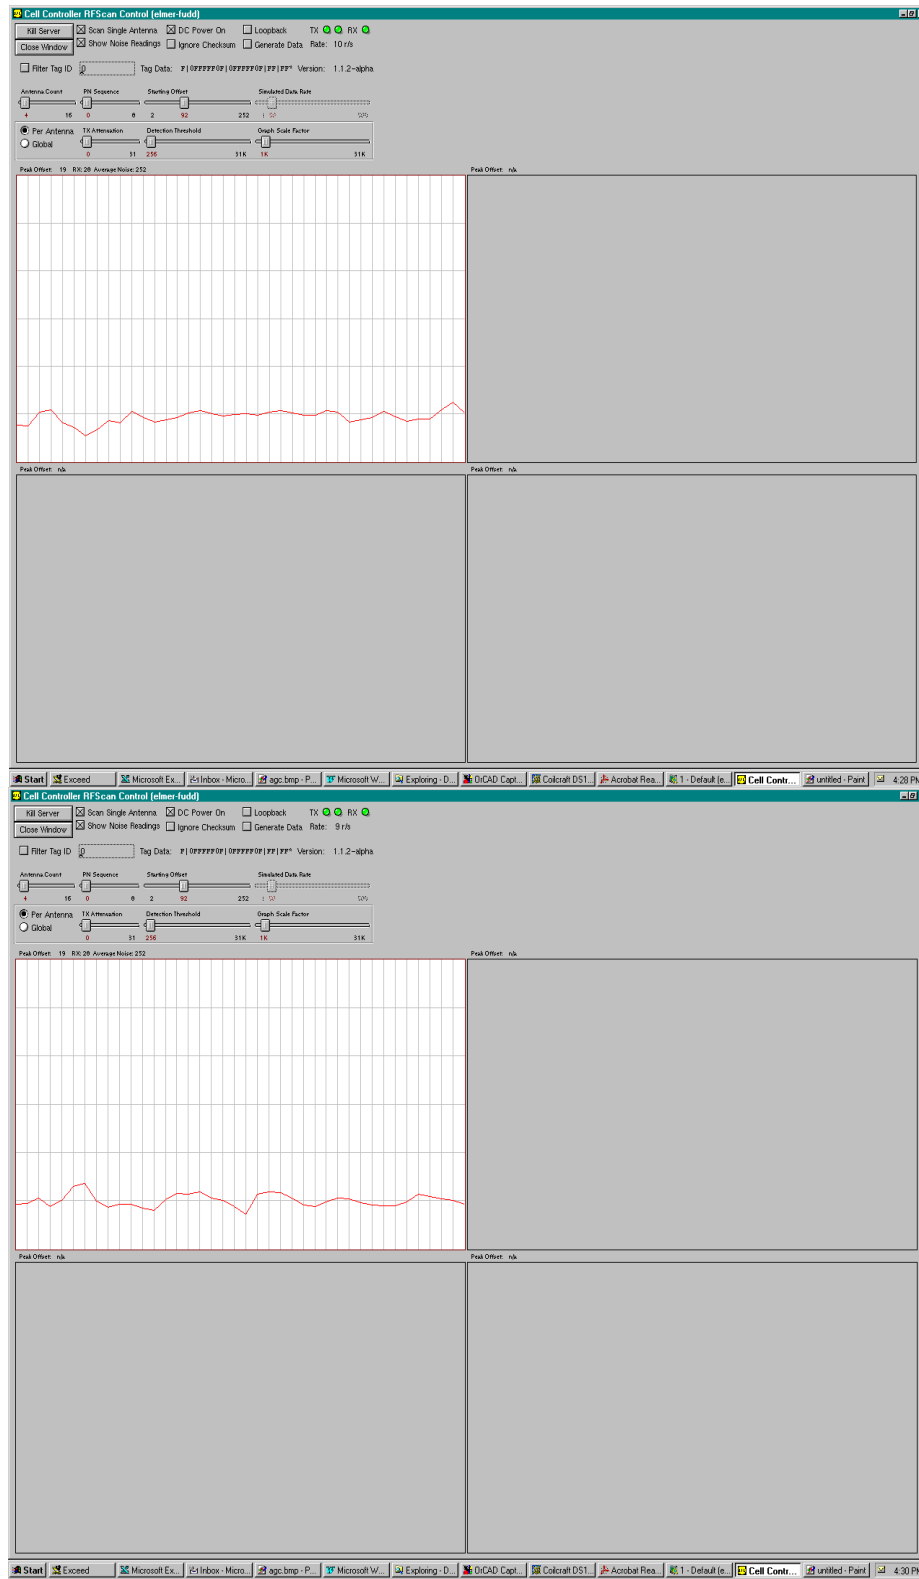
Cell Controller RFScan Control (elmer-fudd)

Kill Server
Close Window
Scan Single Antenna
Show Noise Readings
DC Power On
Ignore Checksum
Loopback
Generate Data
TX RX
Rate: 10 r/s

Filter Tag ID 0
Tag Data: F|0FFFFF0F|0FFFFF0F|FF|FF*
Version: 1.1.2-alpha

Antenna Count 1 16
PN Sequence 0 0 8
Starting Offset 2 92 252
Simulated Data Rate 1 10 500

Per Antenna
Global
TX Attenuation 0 31
Detection Threshold 256 31K
Graph Scale Factor 1K 31K

Peak Offset: 19 RX: 20 Average Noise: 252
Peak Offset: n/a
Peak Offset: n/a
Peak Offset: n/a

Start Exceed Microsoft Ex... Inbox - Micro... agc.bmp - P... Microsoft W... Exploring - D... OrCAD Capt... Coilcraft DS1... Acrobat Rea... 1 - Default (e... Cell Contr... untitled - Paint 4:29 PM

Cell Controller RFScan Control (elmer-fudd)

Kill Server
Close Window
Scan Single Antenna
Show Noise Readings
DC Power On
Ignore Checksum
Loopback
Generate Data
TX RX
Rate: 9 r/s

Filter Tag ID 0
Tag Data: F|0FFFFF0F|0FFFFF0F|FF|FF*
Version: 1.1.2-alpha

Antenna Count 1 16
PN Sequence 0 0 8
Starting Offset 2 92 252
Simulated Data Rate 1 10 500

Per Antenna
Global
TX Attenuation 0 31
Detection Threshold 256 31K
Graph Scale Factor 1K 31K

Peak Offset: 19 RX: 20 Average Noise: 252
Peak Offset: n/a
Peak Offset: n/a
Peak Offset: n/a

Start Exceed Microsoft Ex... Inbox - Micro... agc.bmp - P... Microsoft W... Exploring - D... OrCAD Capt... Coilcraft DS1... Acrobat Rea... 1 - Default (e... Cell Contr... untitled - Paint 4:30 PM